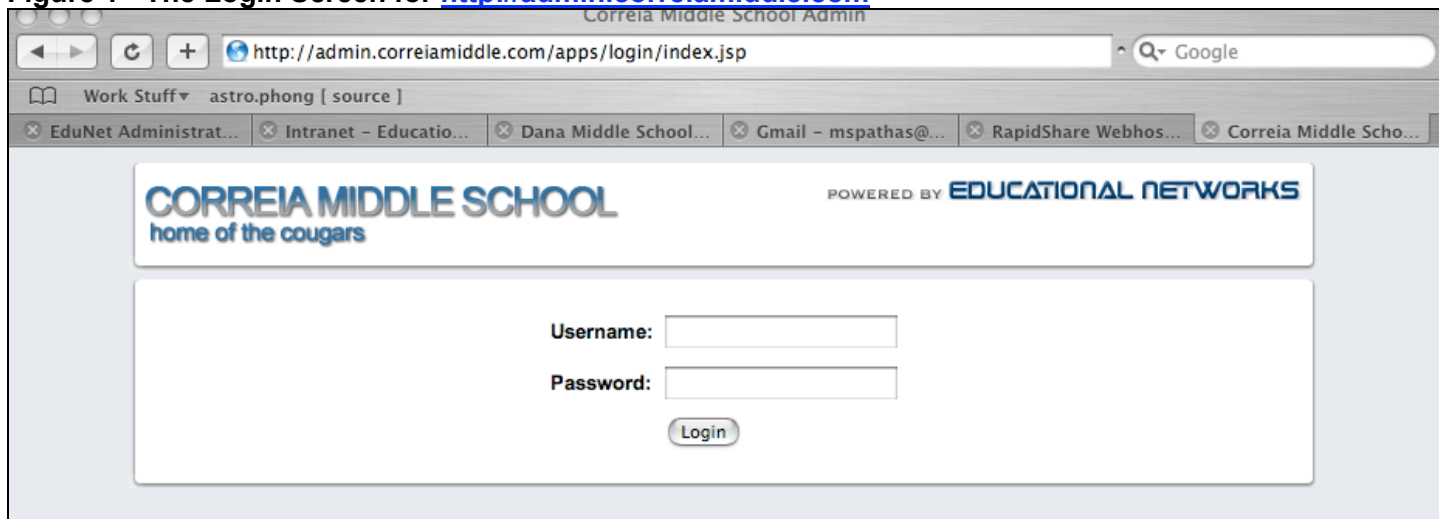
Figure 1 – The Login Screen for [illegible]

Correia Middle School Admin

http://admin.correiamiddle.com/apps/login/index.jsp

Google

Work Stuff astro.phong [ source ]

EduNet Administrat… Intranet – Educatio… Dana Middle School… Gmail – mspathas@… RapidShare Webhos… Correia Middle Scho…

CORREIA MIDDLE SCHOOL
home of the cougars

POWERED BY EDUCATIONAL NETWORKS

Username:

Password:

Login